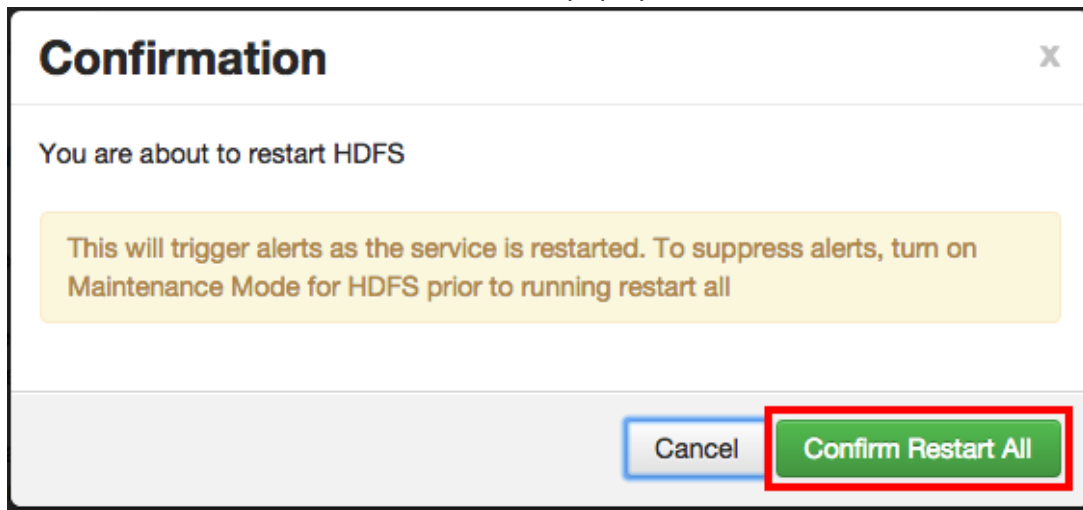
Confirmation

x

You are about to restart HDFS

This will trigger alerts as the service is restarted. To suppress alerts, turn on Maintenance Mode for HDFS prior to running restart all

Cancel

Confirm Restart All